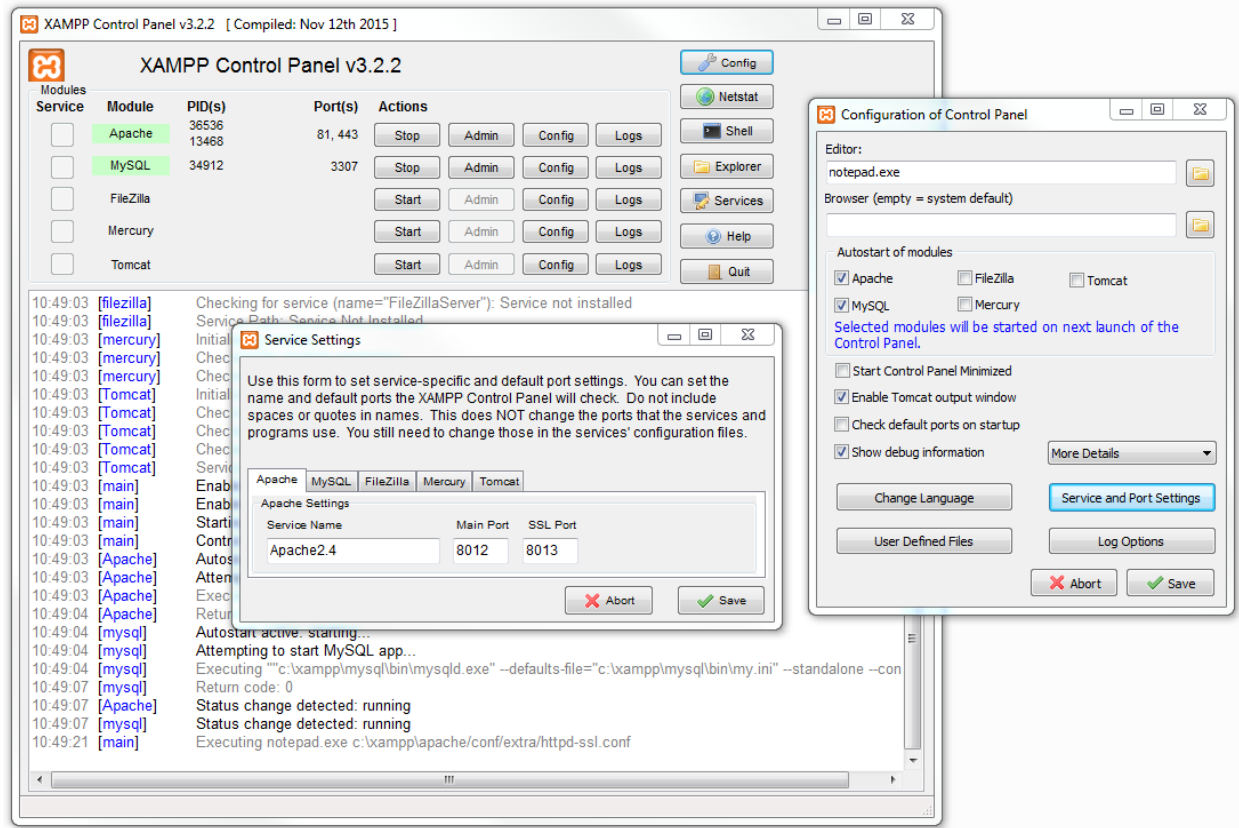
XAMPP Control Panel v3.2.2 [ Compiled: Nov 12th 2015 ]

XAMPP Control Panel v3.2.2

Modules

| Service | Module | PID(s) | Port(s) | Actions | | | |
|---|---|---|---|---|---|---|---|
| | Apache | 36536 13468 | 81, 443 | Stop | Admin | Config | Logs |
| | MySQL | 34912 | 3307 | Stop | Admin | Config | Logs |
| | FileZilla | | | Start | Admin | Config | Logs |
| | Mercury | | | Start | Admin | Config | Logs |
| | Tomcat | | | Start | Admin | Config | Logs |

Config
Netstat
Shell
Explorer
Services
Help
Quit

10:49:03 [filezilla] Checking for service (name="FileZillaServer"): Service not installed
10:49:03 [filezilla] Service Path: Service Not Installed
10:49:03 [mercury] Initial
10:49:03 [mercury] Chec
10:49:03 [mercury] Chec
10:49:03 [Tomcat] Initial
10:49:03 [Tomcat] Chec
10:49:03 [Tomcat] Chec
10:49:03 [Tomcat] Chec
10:49:03 [Tomcat] Servi
10:49:03 [main] Enab
10:49:03 [main] Enab
10:49:03 [main] Starti
10:49:03 [main] Contr
10:49:03 [Apache] Autos
10:49:03 [Apache] Atten
10:49:03 [Apache] Exec
10:49:04 [Apache] Retur
10:49:04 [mysql] Autostart active: starting...
10:49:04 [mysql] Attempting to start MySQL app...
10:49:04 [mysql] Executing ""c:\xampp\mysql\bin\mysqld.exe" --defaults-file="c:\xampp\mysql\bin\my.ini" --standalone --con
10:49:07 [mysql] Return code: 0
10:49:07 [Apache] Status change detected: running
10:49:07 [mysql] Status change detected: running
10:49:21 [main] Executing notepad.exe c:\xampp\apache/conf/extra/httpd-ssl.conf

Service Settings

Use this form to set service-specific and default port settings. You can set the name and default ports the XAMPP Control Panel will check. Do not include spaces or quotes in names. This does NOT change the ports that the services and programs use. You still need to change those in the services' configuration files.

Apache | MySQL | FileZilla | Mercury | Tomcat

Apache Settings
Service Name: Apache2.4
Main Port: 8012
SSL Port: 8013

Abort
Save

Configuration of Control Panel

Editor:
notepad.exe
Browser (empty = system default)

Autostart of modules
Apache
FileZilla
Tomcat
MySQL
Mercury
Selected modules will be started on next launch of the Control Panel.

Start Control Panel Minimized
Enable Tomcat output window
Check default ports on startup
Show debug information
More Details

Change Language
Service and Port Settings
User Defined Files
Log Options
Abort
Save